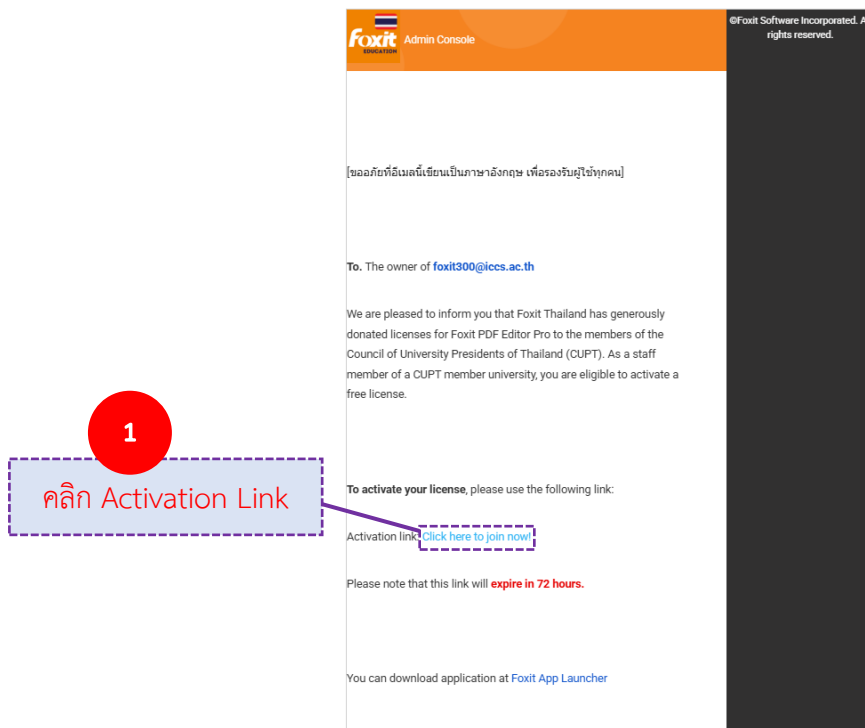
Foxit EDUCATION Admin Console

©Foxit Software Incorporated. A rights reserved.

[ขออภัยที่อีเมลนี้เขียนเป็นภาษาอังกฤษ เพื่อรองรับผู้ใช้ทุกคน]

To. The owner of foxit300@iccs.ac.th

We are pleased to inform you that Foxit Thailand has generously donated licenses for Foxit PDF Editor Pro to the members of the Council of University Presidents of Thailand (CUPT). As a staff member of a CUPT member university, you are eligible to activate a free license.

1

คลิก Activation Link

To activate your license, please use the following link:

Activation link: Click here to join now!

Please note that this link will expire in 72 hours.

You can download application at Foxit App Launcher